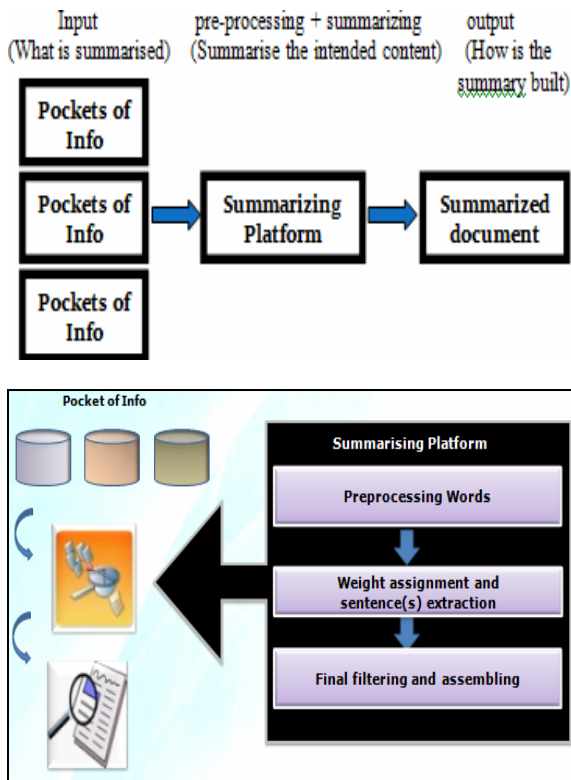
Input
(What is summarised)

pre-processing + summarizing
(Summarise the intended content)

output
(How is the summary built)

Pockets of Info

Pockets of Info

Pockets of Info

Summarizing Platform

Summarized document

Pocket of Info

Summarising Platform

Preprocessing Words

Weight assignment and sentence(s) extraction

Final filtering and assembling